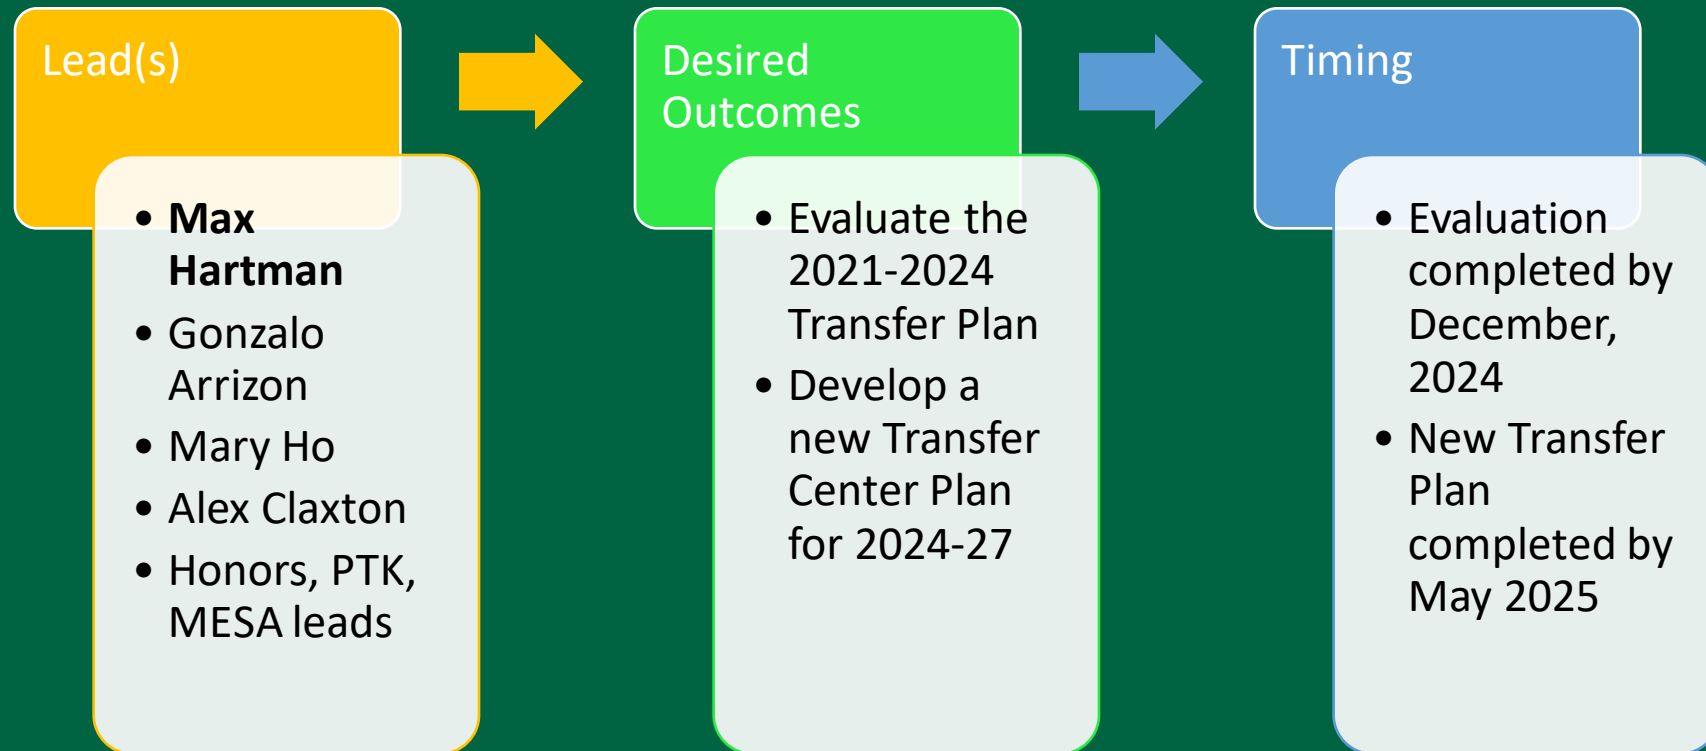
Lead(s)

- **Max Hartman**
- Gonzalo Arrizon
- Mary Ho
- Alex Claxton
- Honors, PTK, MESA leads

Desired Outcomes

- Evaluate the 2021-2024 Transfer Plan
- Develop a new Transfer Center Plan for 2024-27

Timing

- Evaluation completed by December, 2024
- New Transfer Plan completed by May 2025